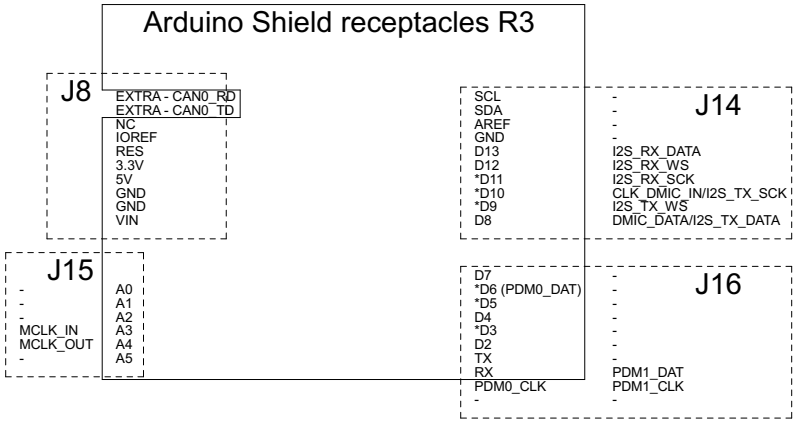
Arduino Shield receptacles R3

J8
EXTRA - CAN0_RD
EXTRA - CAN0_TD
NC
IOREF
RES
3.3V
5V
GND
GND
VIN

J15
-
-
-
MCLK_IN
MCLK_OUT
-

A0
A1
A2
A3
A4
A5

SCL
SDA
AREF
GND
D13
D12
*D11
*D10
*D9
D8

-
-
-
-
I2S_RX_DATA
I2S_RX_WS
I2S_RX_SCK
CLK_DMIC_IN/I2S_TX_SCK
I2S_TX_WS
DMIC_DATA/I2S_TX_DATA

J14

D7
*D6 (PDM0_DAT)
*D5
D4
*D3
D2
TX
RX
PDM0_CLK
-

-
-
-
-
-
-
-
PDM1_DAT
PDM1_CLK
-

J16